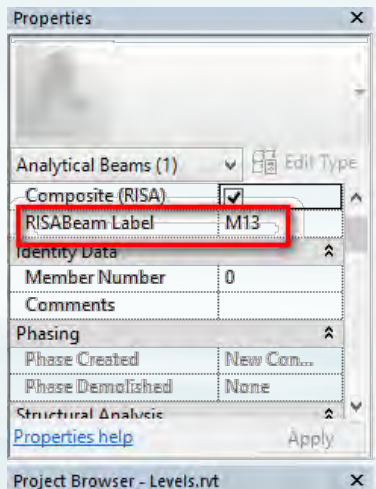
Properties ×

Analytical Beams (1) Edit Type

| | |
|---|---|
| Composite (RISA) | ✓ |
| RISABeam Label | M13 |
| Identity Data | |
| Member Number | 0 |
| Comments | |
| Phasing | |
| Phase Created | New Con... |
| Phase Demolished | None |
| Structural Analysis | |

Properties help Apply

Project Browser - Levels.rvt ×